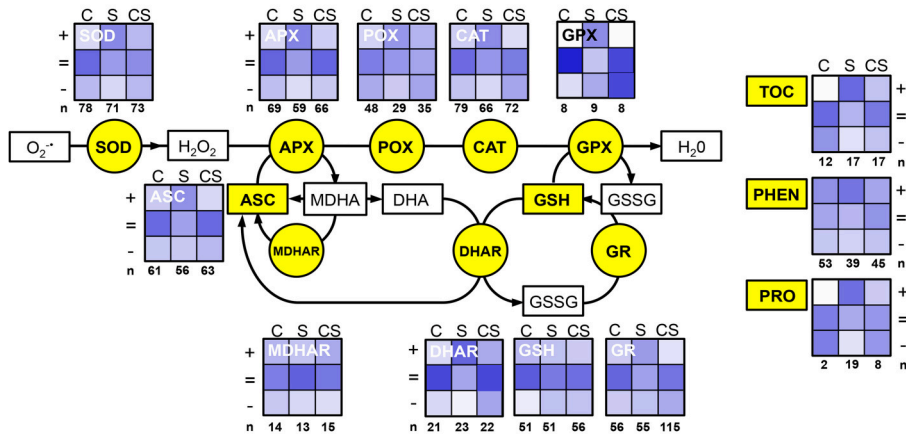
C S CS
+ SOD
=
-
n 78 71 73

C S CS
+ APX
=
-
n 69 59 66

POX
48 29 35

CAT
79 66 72

C S CS
GPX
8 9 8

C S CS
TOC +
=
-
12 17 17

$O_2^{\cdot-}$ SOD $H_2O_2$ APX POX CAT GPX $H_20$

ASC MDHA DHA GSH GSSG

MDHAR DHAR GR

GSSG

C S CS
+ ASC
=
-
n 61 56 63

PHEN +
=
-
53 39 45

PRO +
=
-
2 19 8

C S CS
+ MDHAR
=
-
n 14 13 15

C S CS
+ DHAR
=
-
n 21 23 22

C S CS
GSH
51 51 56

C S CS
GR
56 55 115